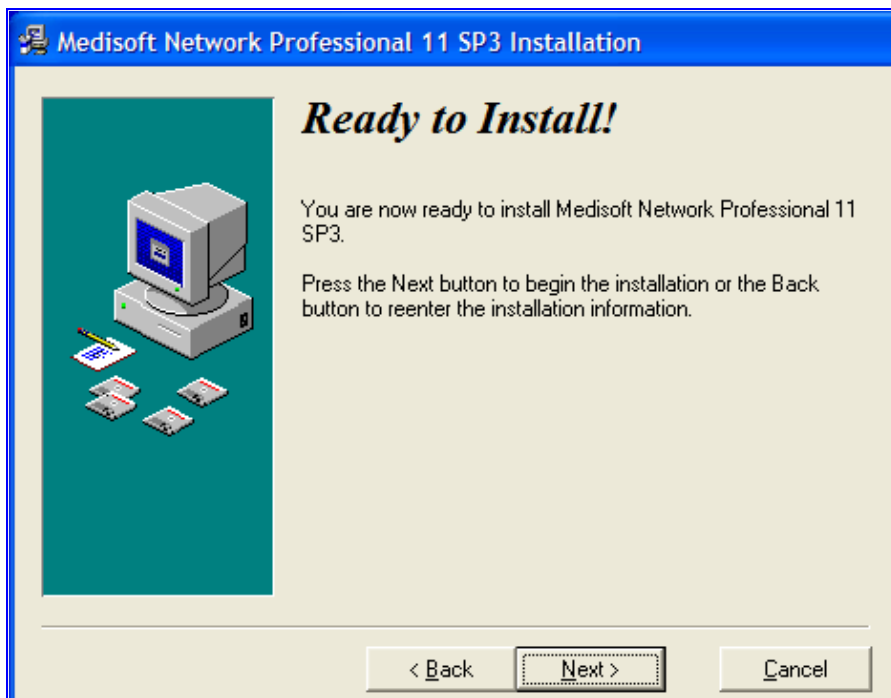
Medisoft Network Professional 11 SP3 Installation

Ready to Install!

You are now ready to install Medisoft Network Professional 11 SP3.

Press the Next button to begin the installation or the Back button to reenter the installation information.

< Back

Next >

Cancel